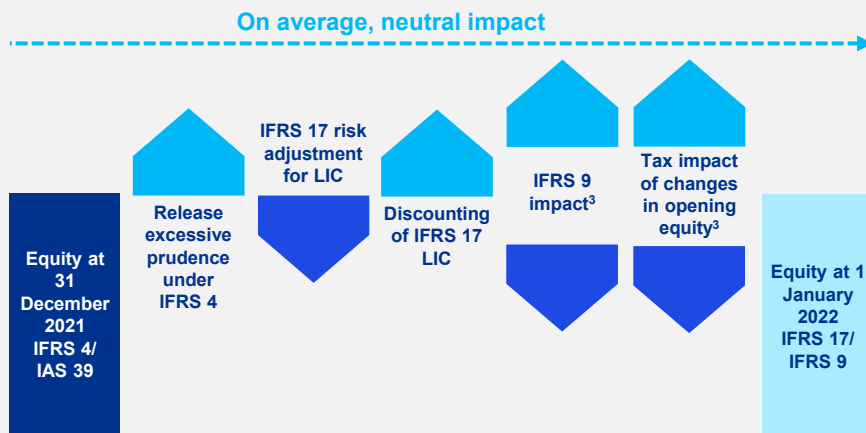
On average, neutral impact

Equity at 31 December 2021 IFRS 4/ IAS 39

Release excessive prudence under IFRS 4

IFRS 17 risk adjustment for LIC

Discounting of IFRS 17 LIC

IFRS 9 impact$^3$

Tax impact of changes in opening equity$^3$

Equity at 1 January 2022 IFRS 17/ IFRS 9